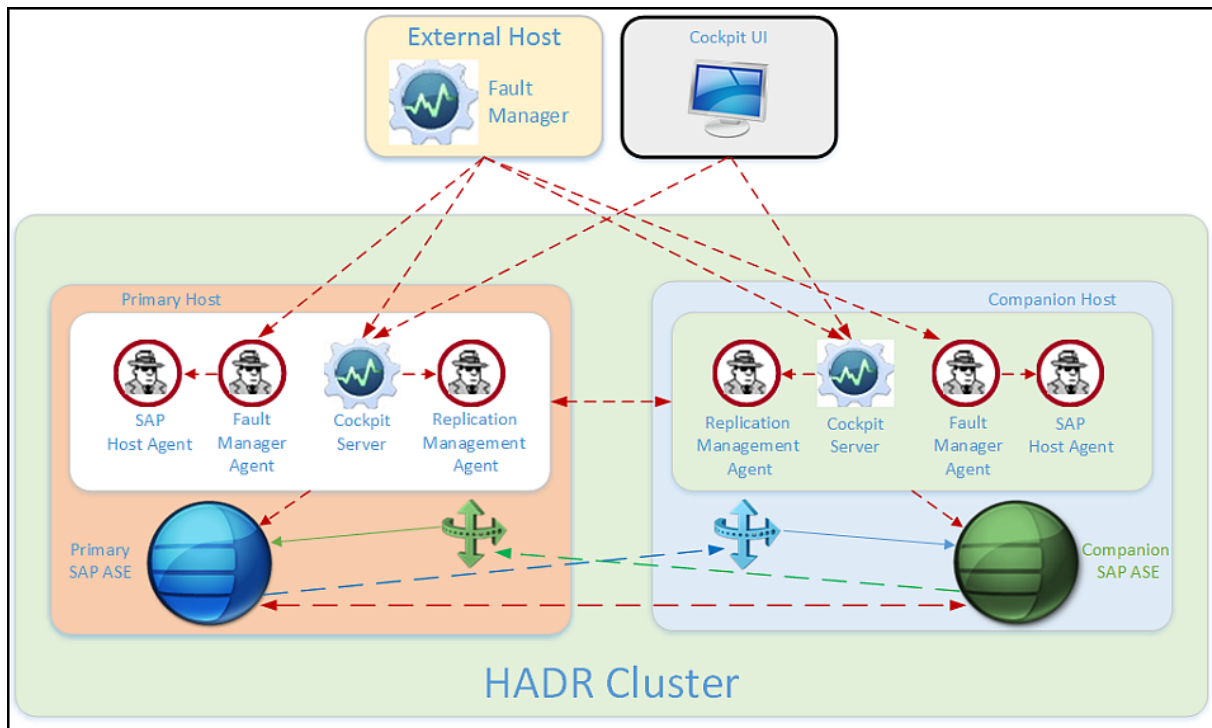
External Host

Fault Manager

Cockpit UI

Primary Host

SAP Host Agent

Fault Manager Agent

Cockpit Server

Replication Management Agent

Companion Host

Replication Management Agent

Cockpit Server

Fault Manager Agent

SAP Host Agent

Primary SAP ASE

Companion SAP ASE

HADR Cluster